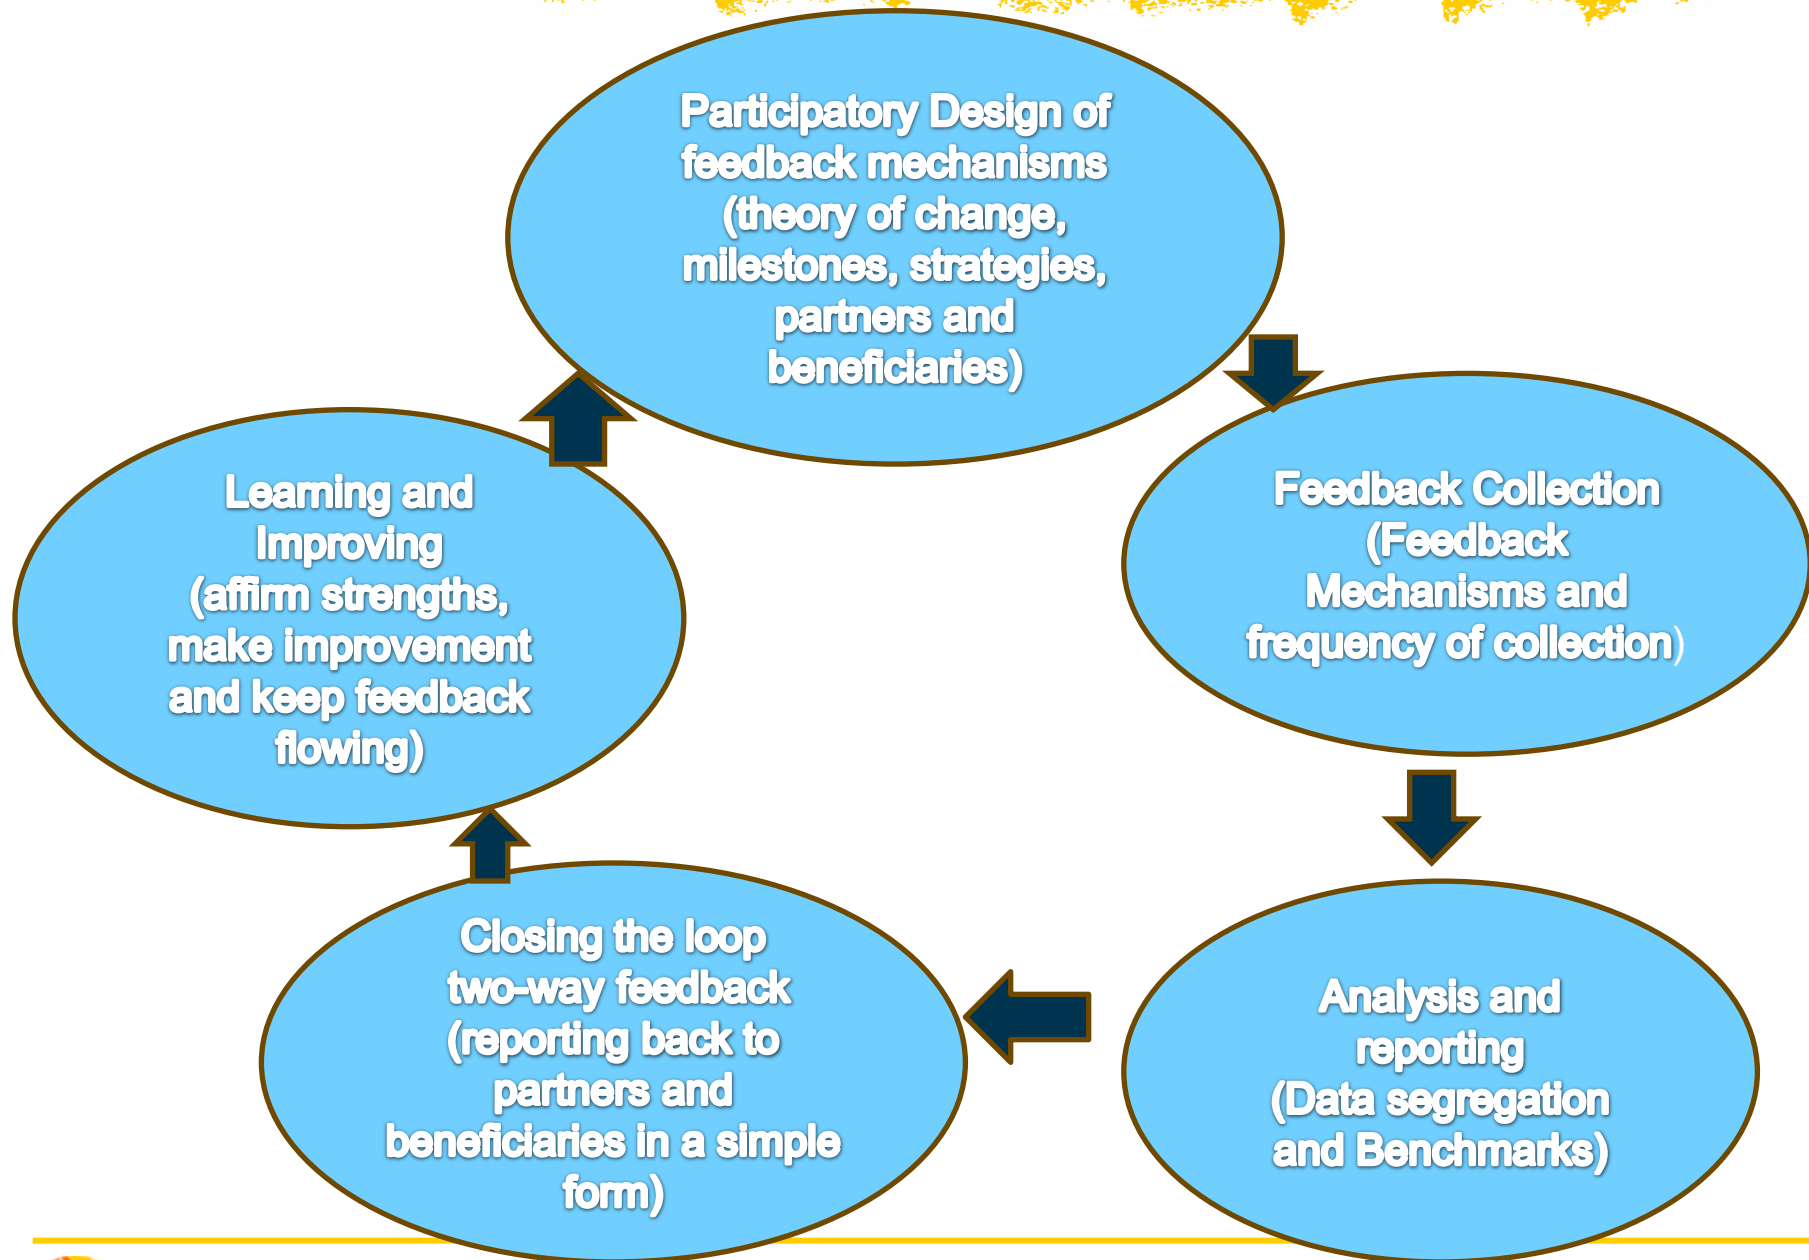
Participatory Design of feedback mechanisms (theory of change, milestones, strategies, partners and beneficiaries)

Feedback Collection (Feedback Mechanisms and frequency of collection)

Analysis and reporting (Data segregation and Benchmarks)

Closing the loop two-way feedback (reporting back to partners and beneficiaries in a simple form)

Learning and Improving (affirm strengths, make improvement and keep feedback flowing)